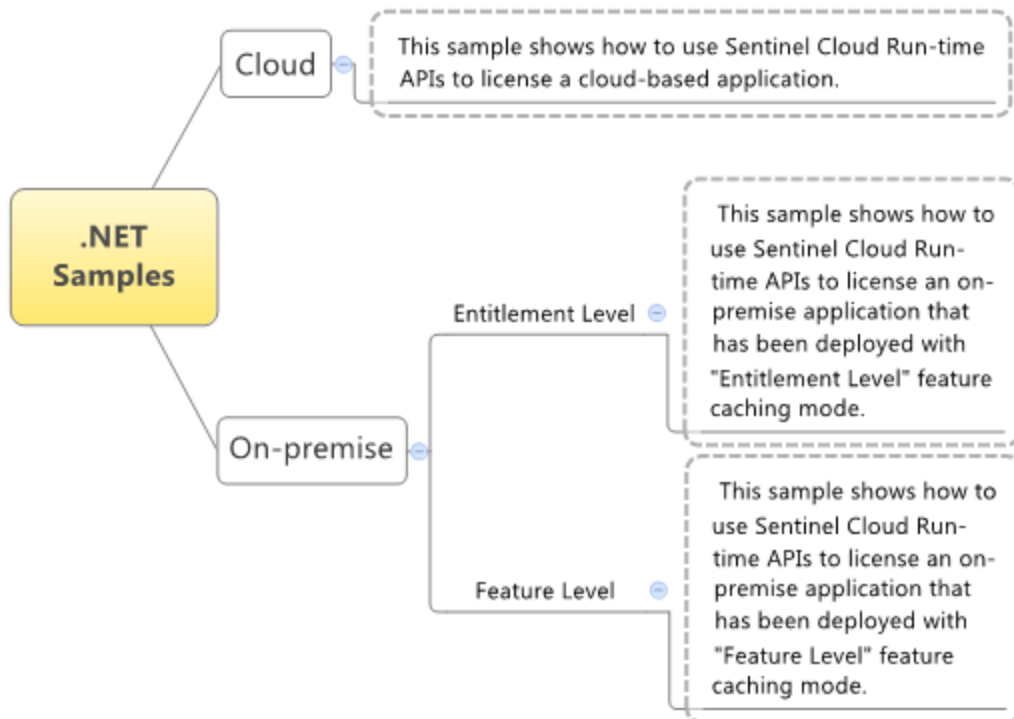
.NET Samples

Cloud

This sample shows how to use Sentinel Cloud Run-time APIs to license a cloud-based application.

On-premise

Entitlement Level

This sample shows how to use Sentinel Cloud Run-time APIs to license an on-premise application that has been deployed with "Entitlement Level" feature caching mode.

Feature Level

This sample shows how to use Sentinel Cloud Run-time APIs to license an on-premise application that has been deployed with "Feature Level" feature caching mode.